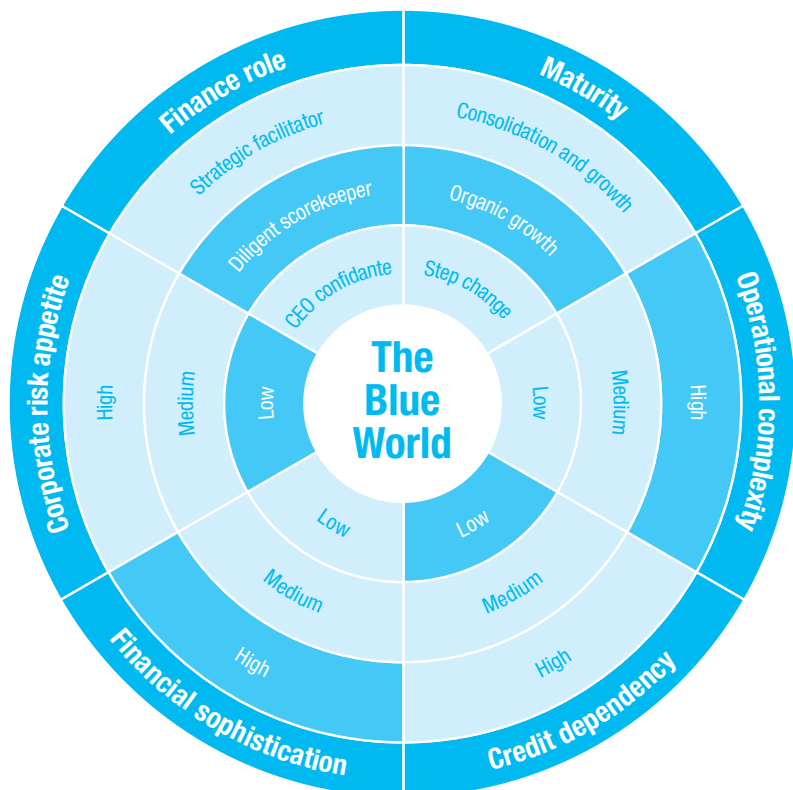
The Blue World

Finance role
Strategic facilitator
Diligent scorekeeper
CEO confidante

Maturity
Consolidation and growth
Organic growth
Step change

Operational complexity
High
Medium
Low

Credit dependency
High
Medium
Low

Financial sophistication
High
Medium
Low

Corporate risk appetite
High
Medium
Low